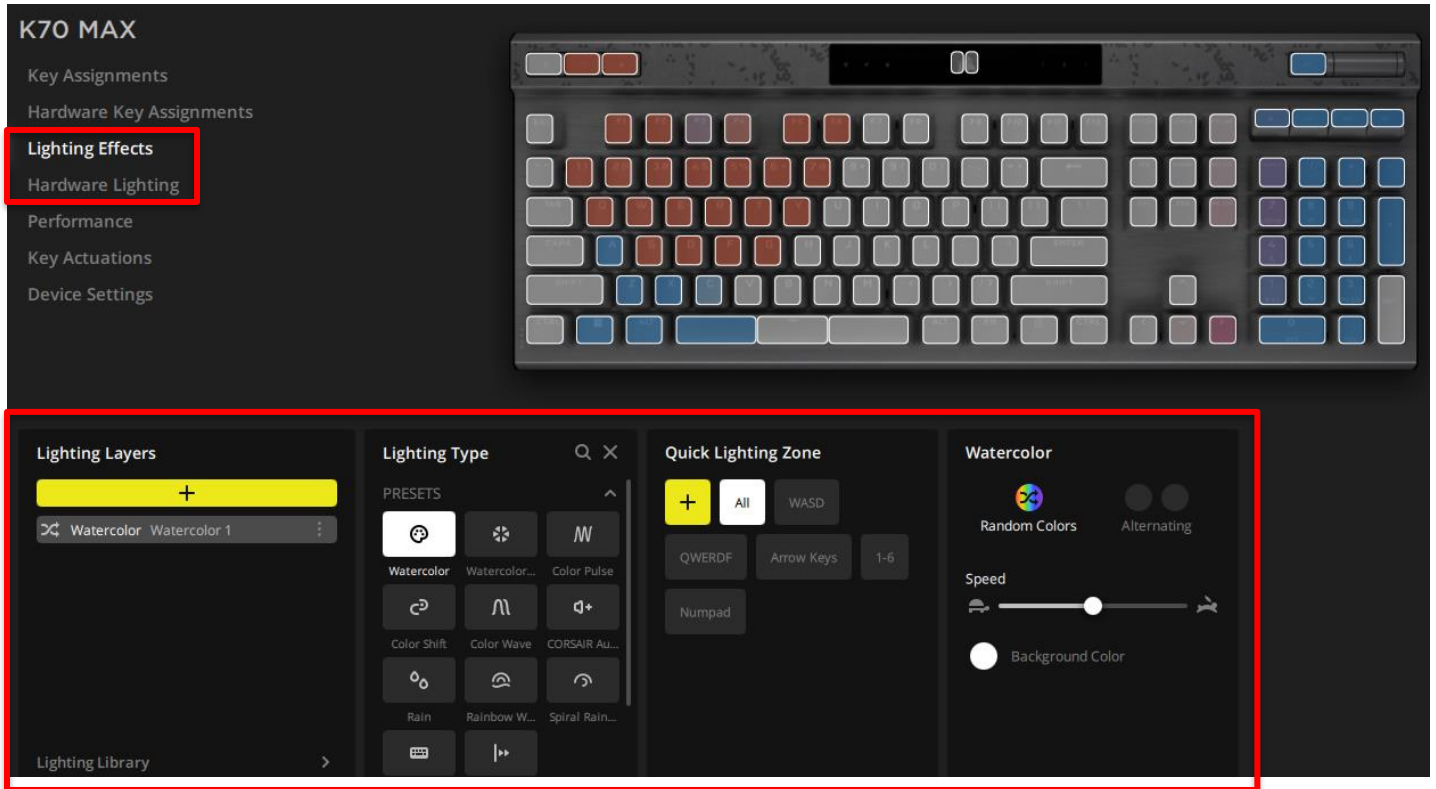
K70 MAX

Key Assignments
Hardware Key Assignments
Lighting Effects
Hardware Lighting
Performance
Key Actuations
Device Settings

Lighting Layers
+
Watercolor Watercolor 1

Lighting Library

Lighting Type
PRESETS
Watercolor
Watercolor...
Color Pulse
Color Shift
Color Wave
CORSAIR Au...
Rain
Rainbow W...
Spiral Rain...

Quick Lighting Zone
+
All
WASD
QWERDF
Arrow Keys
1-6
Numpad

Watercolor
Random Colors
Alternating
Speed
Background Color